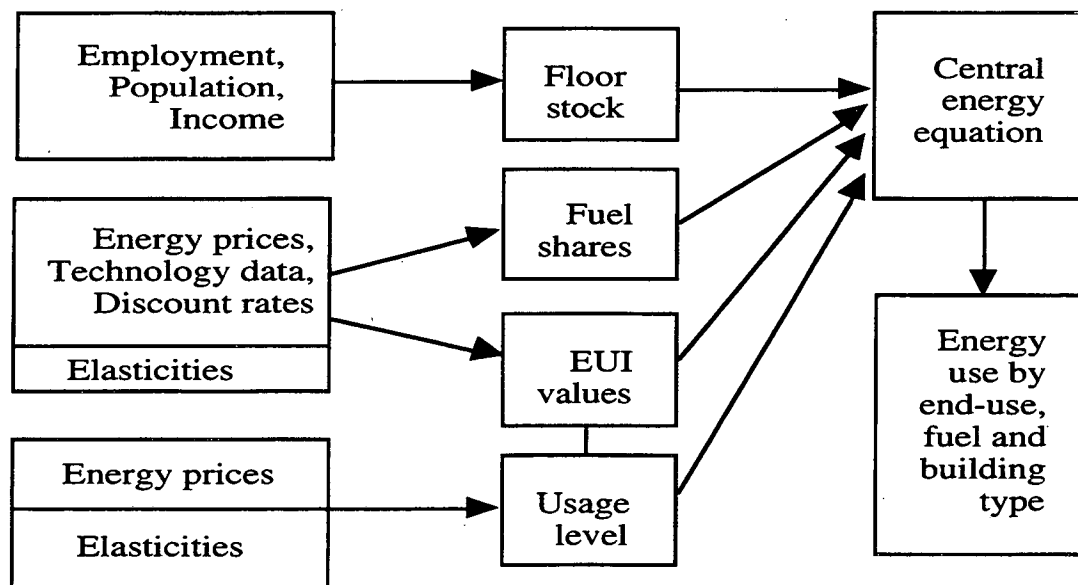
Employment, Population, Income

Floor stock

Central energy equation

Energy prices, Technology data, Discount rates

Elasticities

Fuel shares

EUI values

Energy use by end-use, fuel and building type

Energy prices

Elasticities

Usage level